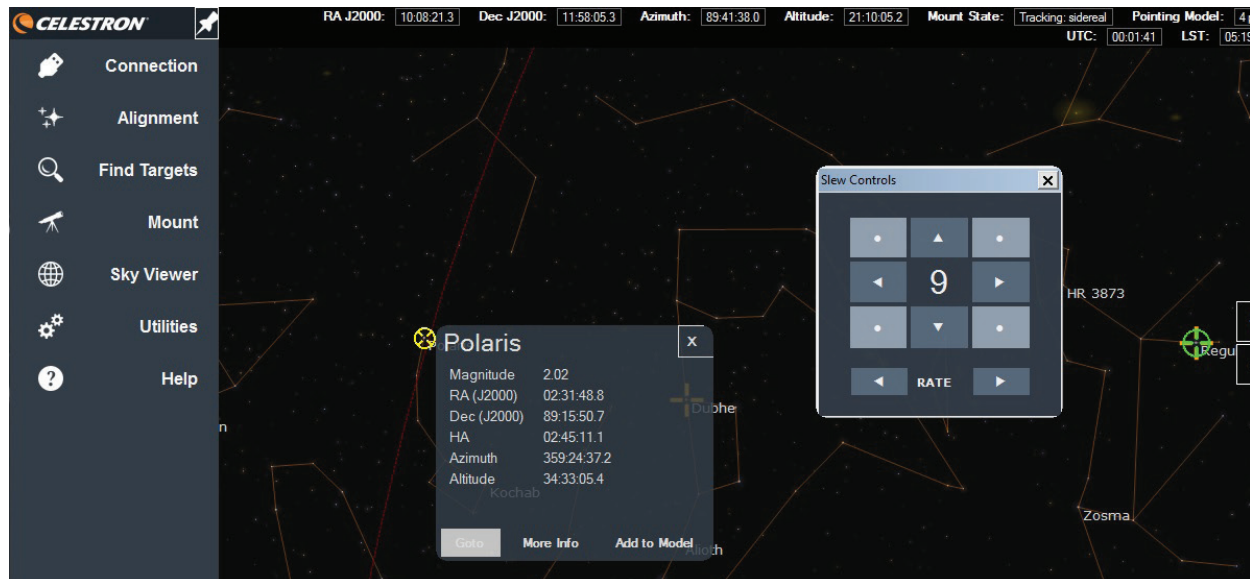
CELESTRON

RA J2000: 10:08:21.3 Dec J2000: 11:58:05.3 Azimuth: 89:41:38.0 Altitude: 21:10:05.2 Mount State: Tracking: sidereal Pointing Model: 4
UTC: 00:01:41 LST: 05:1

Connection
Alignment
Find Targets
Mount
Sky Viewer
Utilities
Help

Slew Controls
9
RATE

HR 3873
Regu

Polaris
x

| | |
|---|---|
| Magnitude | 2.02 |
| RA (J2000) | 02:31:48.8 |
| Dec (J2000) | 89:15:50.7 |
| HA | 02:45:11.1 |
| Azimuth | 359:24:37.2 |
| Altitude | 34:33:05.4 |

Kochab
Dubhe
Goto More Info Add to Model
Alioth
Zosma
n